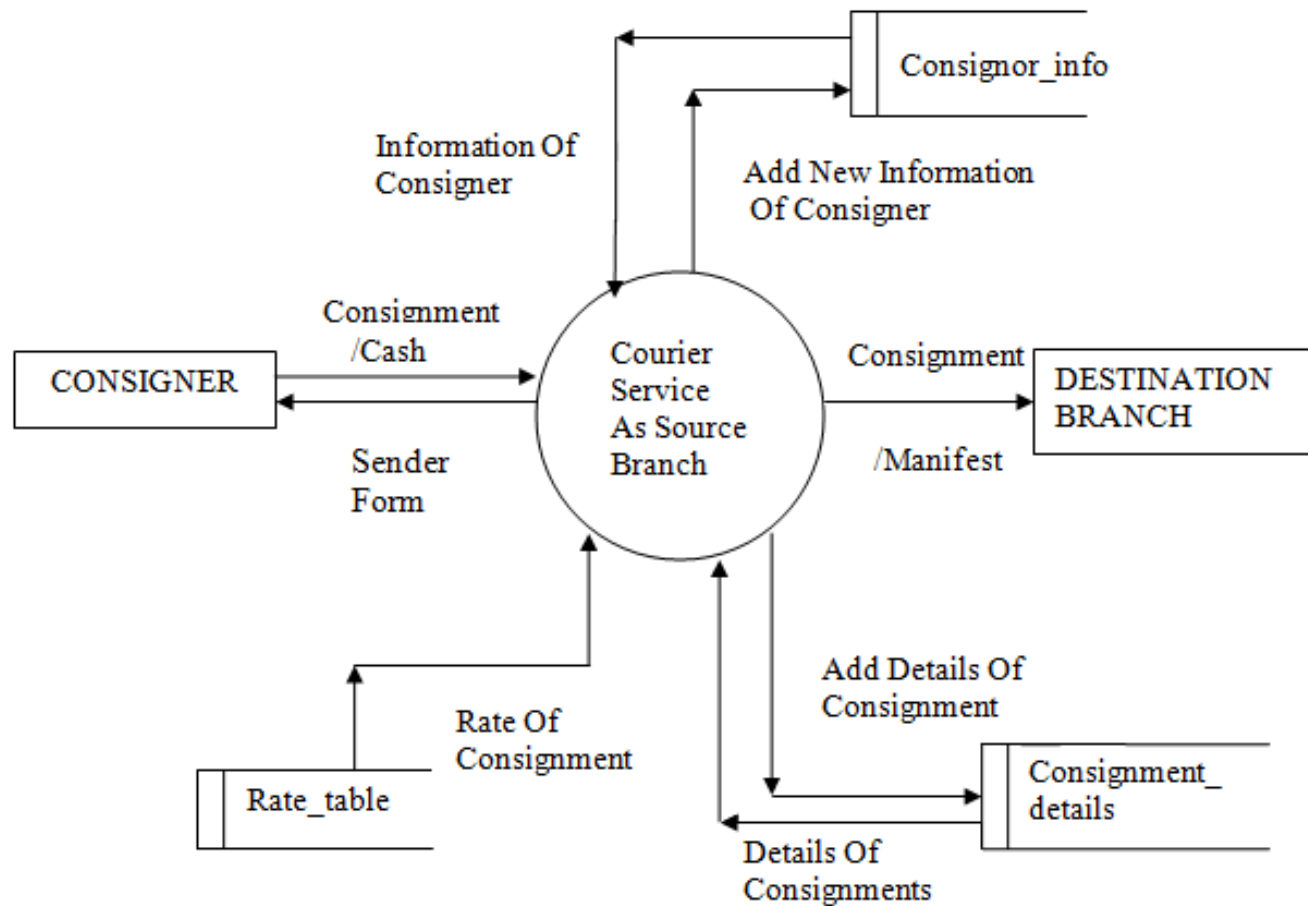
Consignor_info

Information Of Consigner

Add New Information Of Consigner

Consignment /Cash

CONSIGNER

Sender Form

Courier Service As Source Branch

Consignment

/Manifest

DESTINATION BRANCH

Add Details Of Consignment

Rate Of Consignment

Rate_table

Consignment_ details

Details Of Consignments